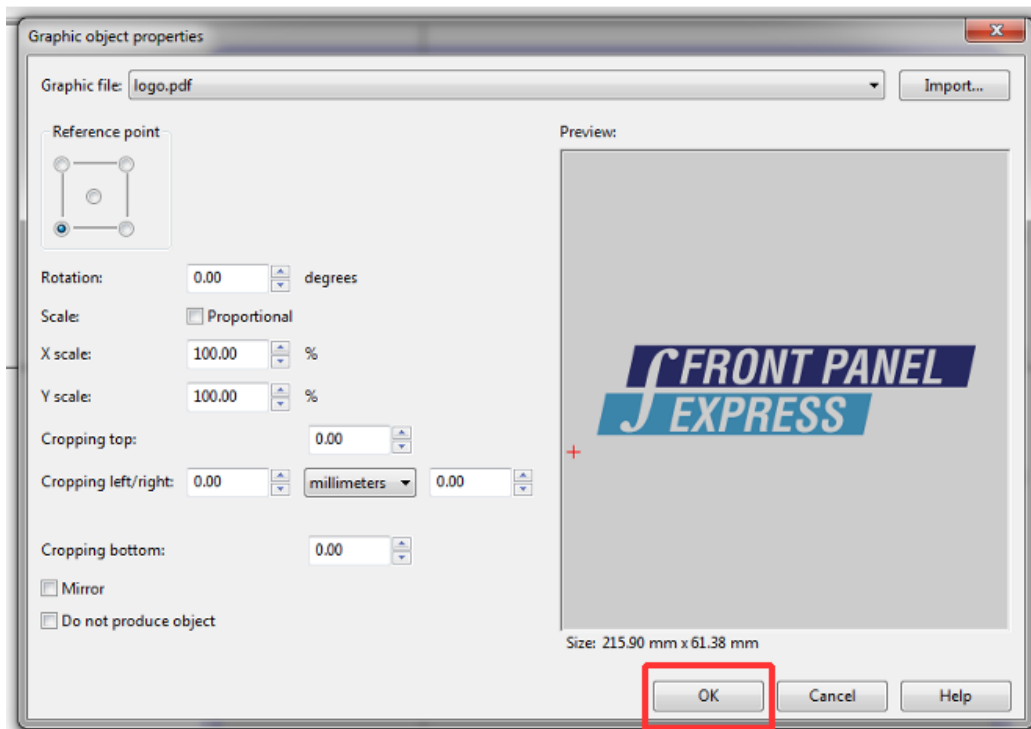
Graphic object properties

Graphic file: logo.pdf

Import...

Reference point

Preview:

Rotation: 0.00 degrees

Scale: Proportional

X scale: 100.00 %

Y scale: 100.00 %

Cropping top: 0.00

Cropping left/right: 0.00 millimeters 0.00

Cropping bottom: 0.00

Mirror

Do not produce object

FRONT PANEL EXPRESS

Size: 215.90 mm x 61.38 mm

OK

Cancel

Help